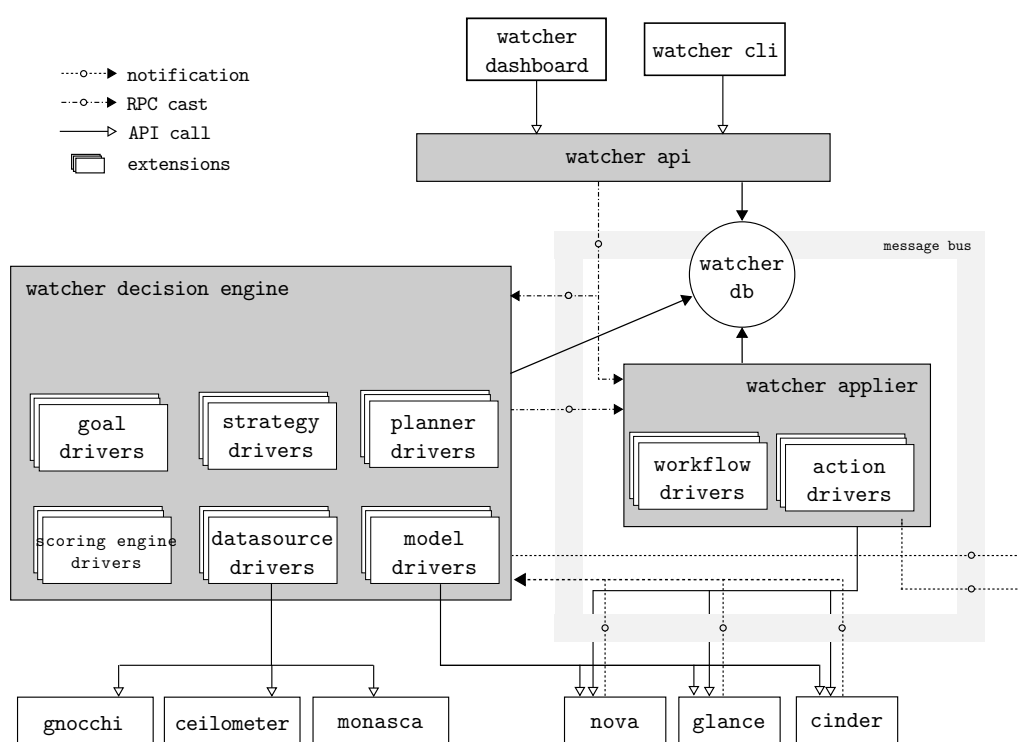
notification
RPC cast
API call
extensions

watcher dashboard

watcher cli

watcher api

message bus

watcher db

watcher decision engine

goal drivers

strategy drivers

planner drivers

scoring engine drivers

datasource drivers

model drivers

watcher applier

workflow drivers

action drivers

gnocchi

ceilometer

monasca

nova

glance

cinder